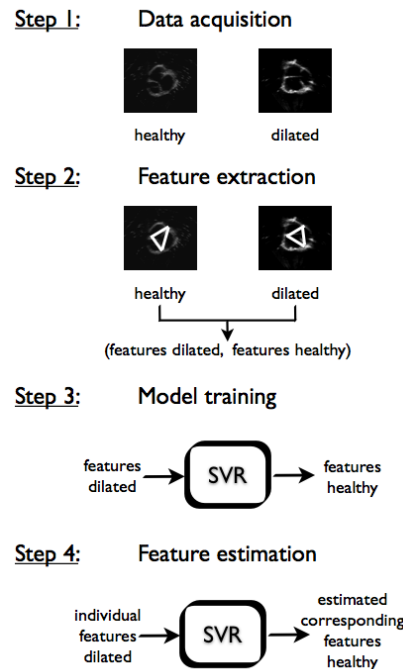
Step 1: Data acquisition

healthy dilated

Step 2: Feature extraction

healthy dilated

(features dilated, features healthy)

Step 3: Model training

features dilated

SVR

features healthy

Step 4: Feature estimation

individual features dilated

SVR

estimated corresponding features healthy